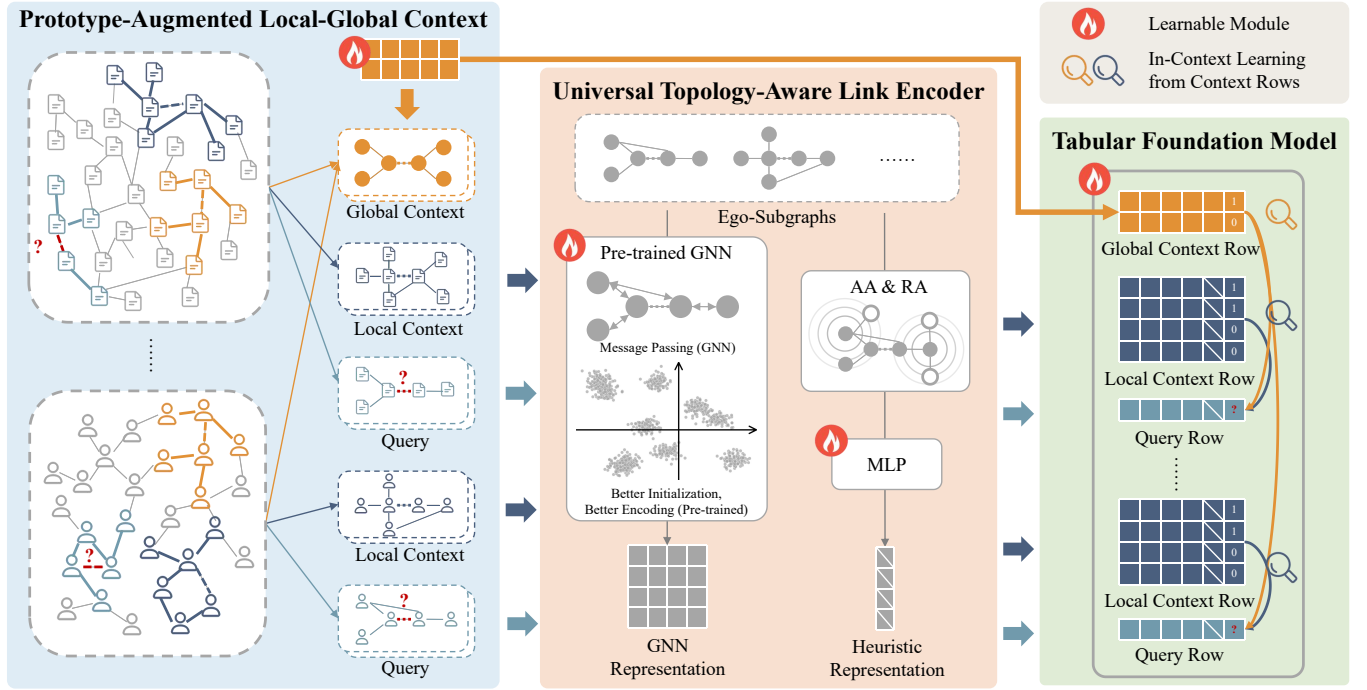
Prototype-Augmented Local-Global Context

?

⋮

?

Global Context

Local Context

?

Query

Local Context

?

Query

Universal Topology-Aware Link Encoder

......

Ego-Subgraphs

Pre-trained GNN

Message Passing (GNN)

Better Initialization, Better Encoding (Pre-trained)

AA & RA

MLP

GNN Representation

Heuristic Representation

Learnable Module

In-Context Learning from Context Rows

Tabular Foundation Model

1
0

Global Context Row

1
1
0
0

Local Context Row

?

Query Row

⋮

1
1
0
0

Local Context Row

?

Query Row